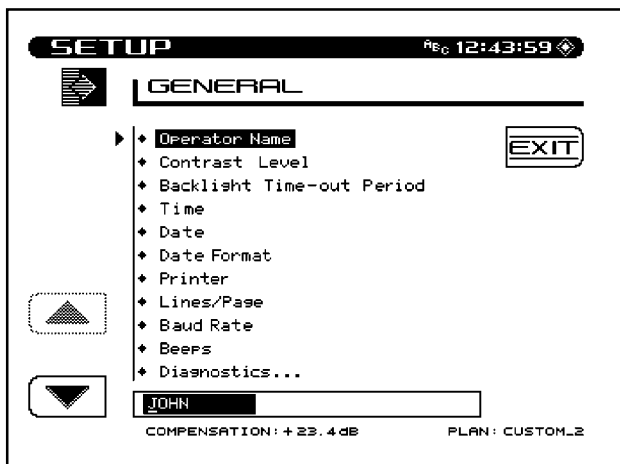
SETUP

ABC 12:43:59

GENERAL

Operator Name
Contrast Level
Backlight Time-out Period
Time
Date
Date Format
Printer
Lines/Page
Baud Rate
Beeps
Diagnostics...

EXIT

JOHN

COMPENSATION: +23.4dB

PLAN: CUSTOM_2